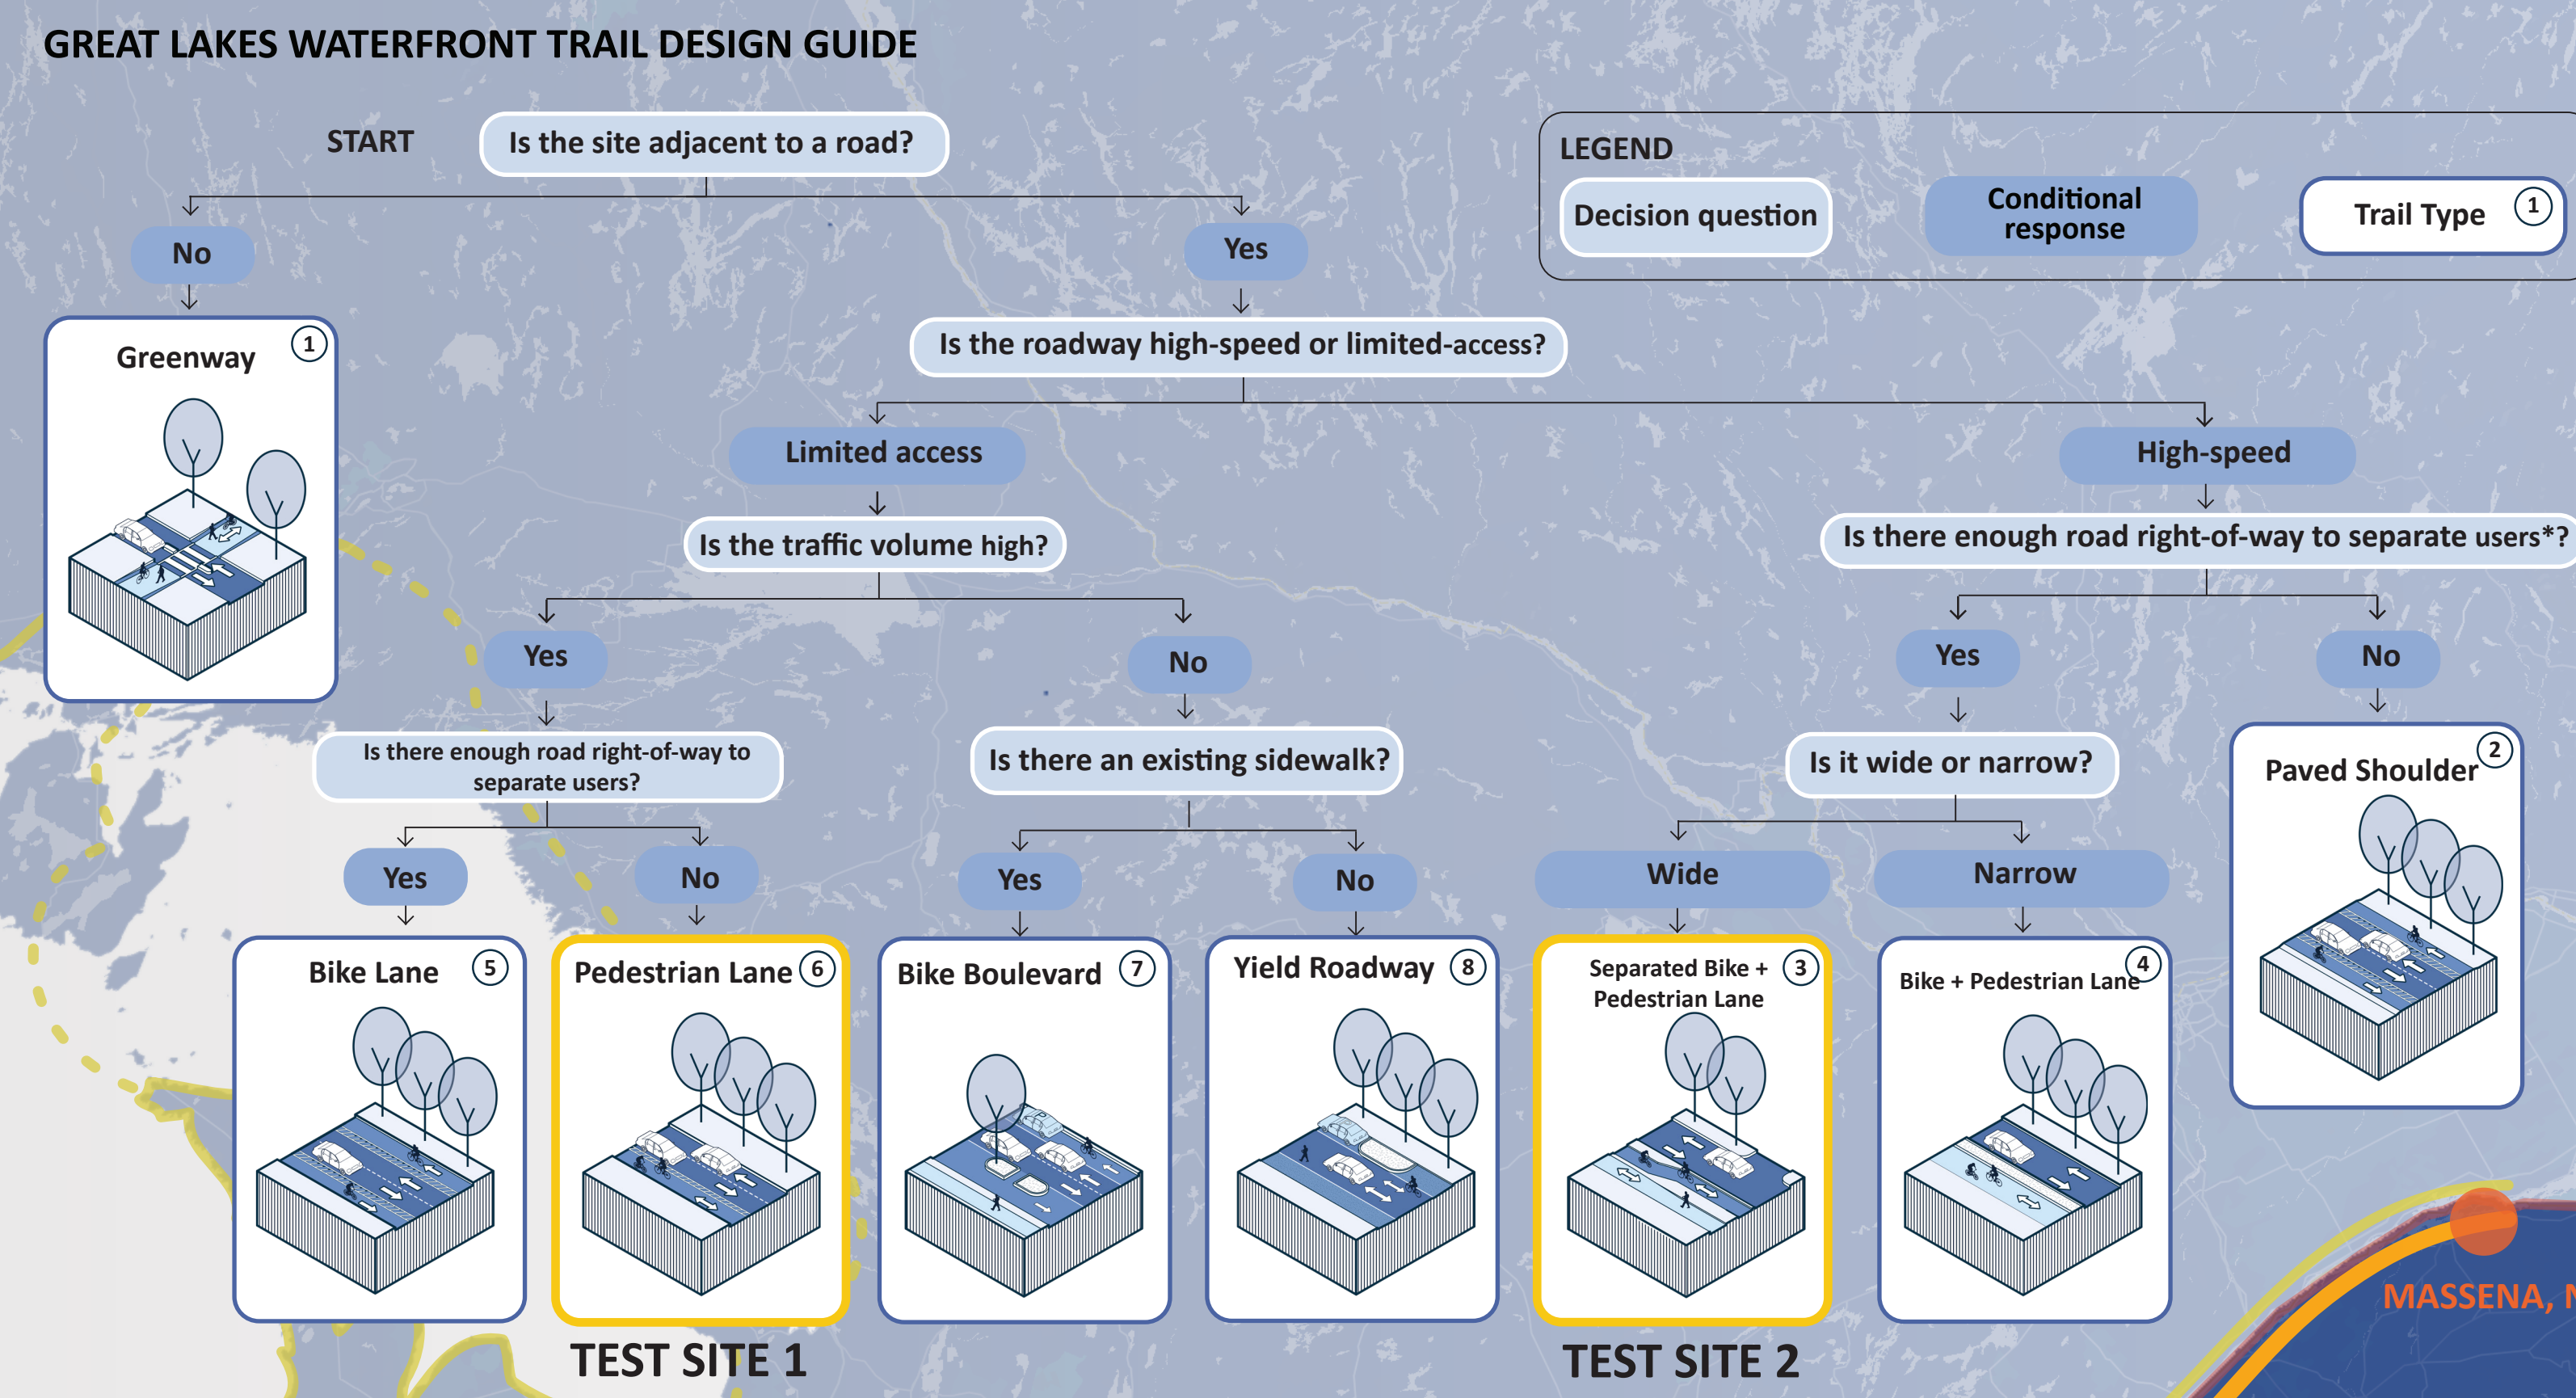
GREAT LAKES WATERFRONT TRAIL DESIGN GUIDE

START

Is the site adjacent to a road?

LEGEND

Decision question

Conditional response

Trail Type 1

No

Greenway 1

Yes

Is the roadway high-speed or limited-access?

Limited access

Is the traffic volume high?

Yes

Is there enough road right-of-way to separate users?

Yes

Bike Lane 5

No

Pedestrian Lane 6

No

Is there an existing sidewalk?

Yes

Bike Boulevard 7

No

Yield Roadway 8

High-speed

Is there enough road right-of-way to separate users*?

Yes

Is it wide or narrow?

Wide

Separated Bike + Pedestrian Lane 3

Narrow

Bike + Pedestrian Lane 4

No

Paved Shoulder 2

TEST SITE 1

TEST SITE 2

MASSENA, N